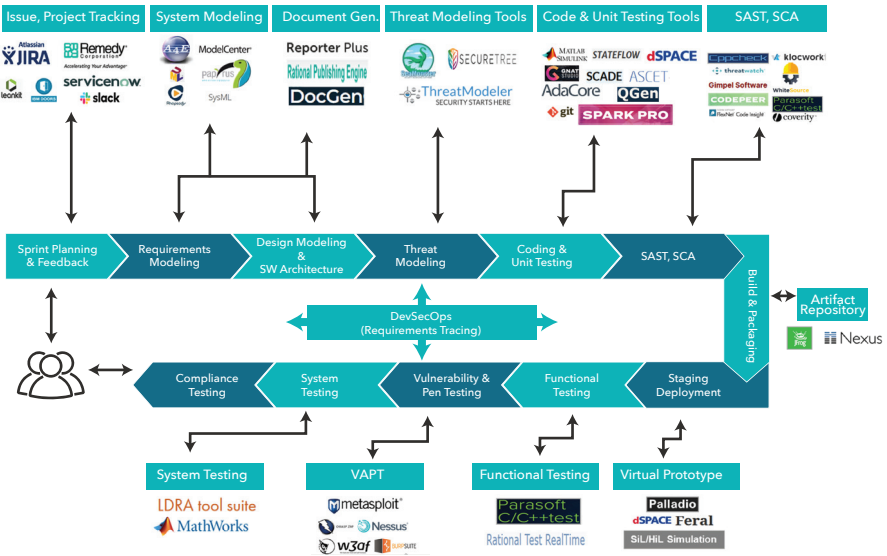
Issue, Project Tracking

Atlassian JIRA
Remedy Corporation Accelerating Your Advantage
leonkit
servicenow
slack

System Modeling

ModelCenter
papyrus
SysML

Document Gen.

Reporter Plus
Rational Publishing Engine
DocGen

Threat Modeling Tools

SECURETREE
ThreatModeler SECURITY STARTS HERE

Code & Unit Testing Tools

MATLAB SIMULINK
STATEFLOW
dSPACE
GNAT STUDIO
SCADE
ASCET
AdaCore
QGen
git
SPARK PRO

SAST, SCA

cppcheck
klocwork
threatwatch
Gimpel Software
WhiteSource
CODEPEER
Parasoft C/C++test
coverity

Sprint Planning & Feedback
Requirements Modeling
Design Modeling & SW Architecture
Threat Modeling
Coding & Unit Testing
SAST, SCA
Build & Packaging

Artifact Repository
jfrog
Nexus

DevSecOps (Requirements Tracing)

Compliance Testing
System Testing
Vulnerability & Pen Testing
Functional Testing
Staging Deployment

System Testing
LDRA tool suite
MathWorks

VAPT
metasploit
Nessus
w3af
BURPSUITE

Functional Testing
Parasoft C/C++test
Rational Test RealTime

Virtual Prototype
Palladio
dSPACE Feral
SiL/HiL Simulation